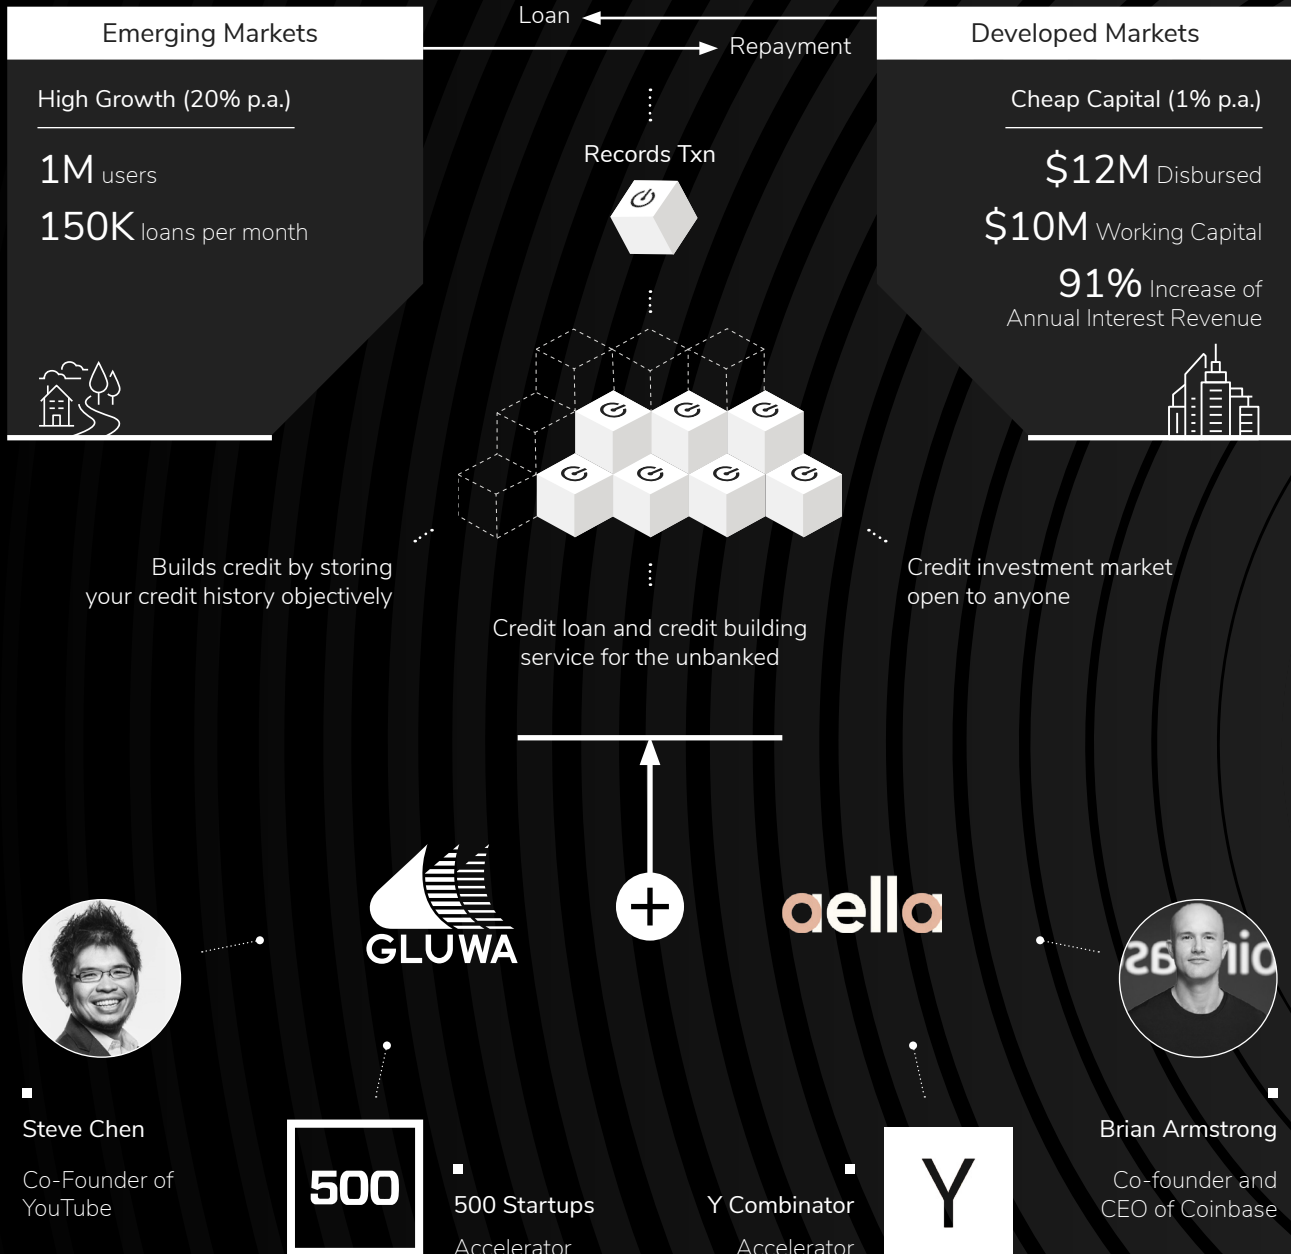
Emerging Markets

Loan

Repayment

Developed Markets

High Growth (20% p.a.)

1M users

150K loans per month

Records Txn

Cheap Capital (1% p.a.)

$12M Disbursed

$10M Working Capital

91% Increase of Annual Interest Revenue

Builds credit by storing your credit history objectively

Credit investment market open to anyone

Credit loan and credit building service for the unbanked

GLUWA

aella

Steve Chen

Co-Founder of YouTube

500

500 Startups

Accelerator

Y Combinator

Accelerator

Y

Brian Armstrong

Co-founder and CEO of Coinbase